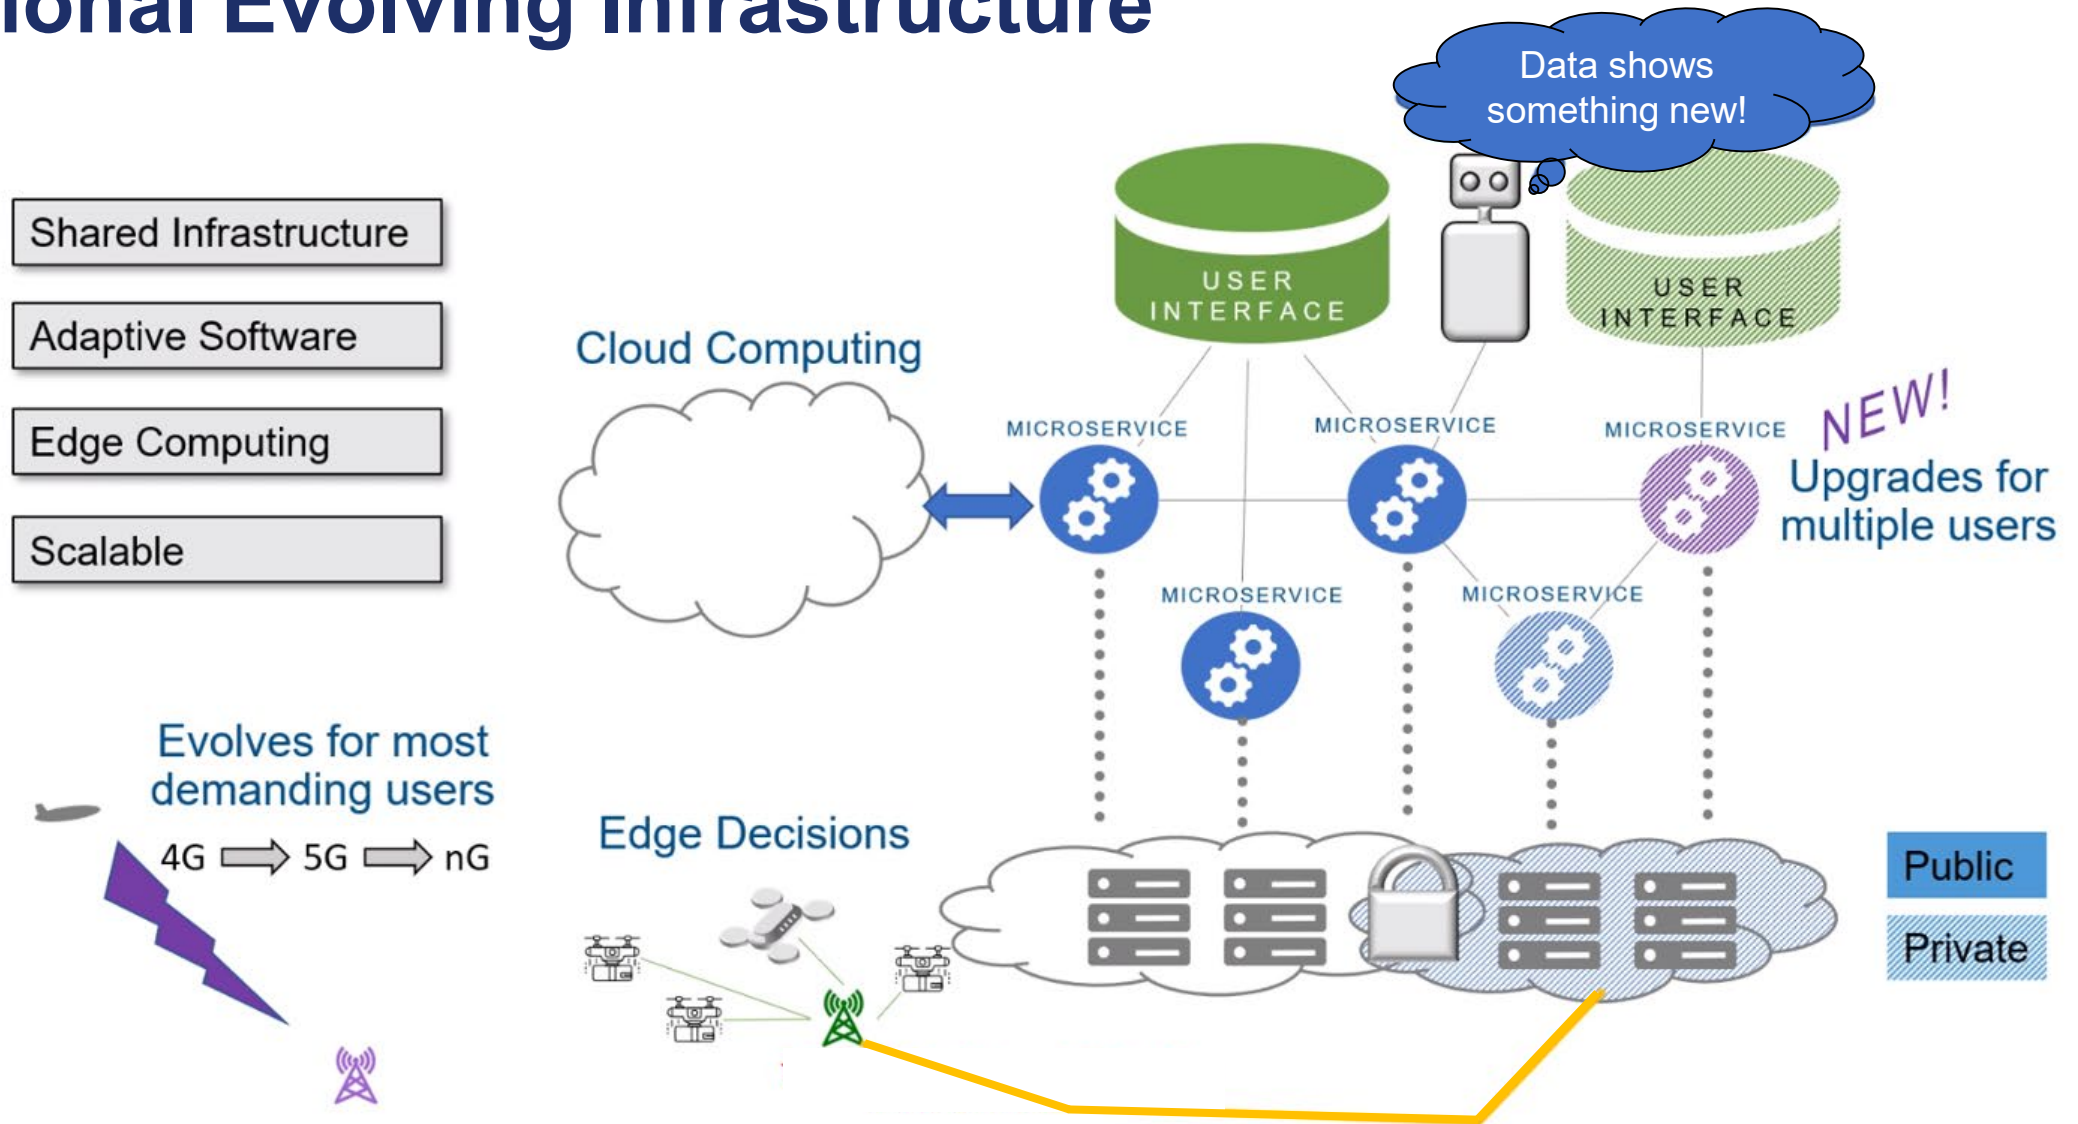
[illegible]ional Evolving Infrastructure

Shared Infrastructure

Adaptive Software

Edge Computing

Scalable

Cloud Computing

Data shows something new!

USER INTERFACE

USER INTERFACE

MICROSERVICE

MICROSERVICE

MICROSERVICE

NEW!

Upgrades for multiple users

MICROSERVICE

MICROSERVICE

Evolves for most demanding users

4G ⇨ 5G ⇨ nG

Edge Decisions

Public

Private